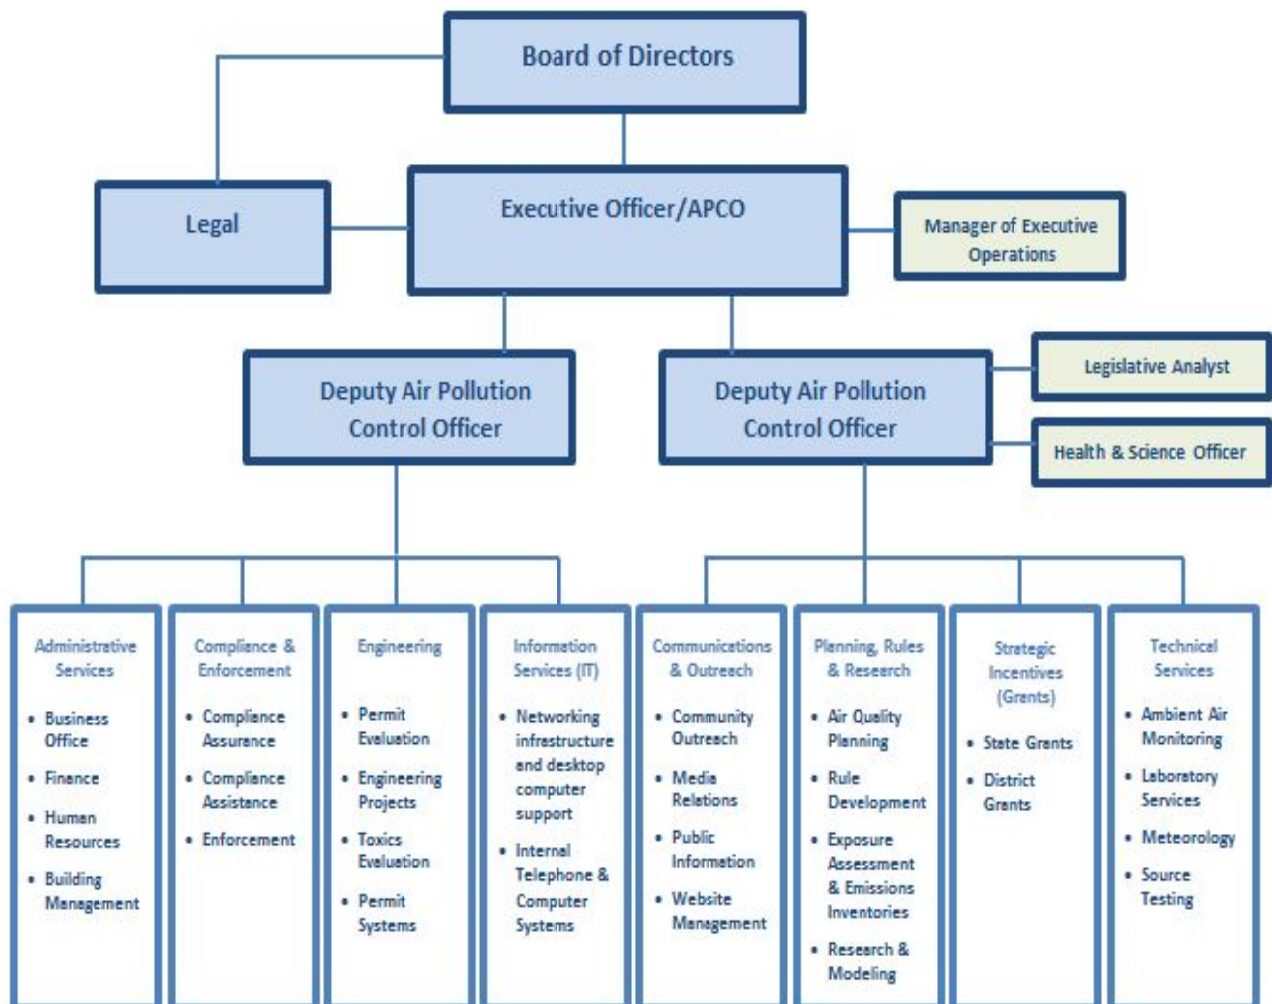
Board of Directors

Legal

Executive Officer/APCO

Manager of Executive Operations

Deputy Air Pollution Control Officer

Deputy Air Pollution Control Officer

Legislative Analyst

Health & Science Officer

Administrative Services
• Business Office
• Finance
• Human Resources
• Building Management

Compliance & Enforcement
• Compliance Assurance
• Compliance Assistance
• Enforcement

Engineering
• Permit Evaluation
• Engineering Projects
• Toxics Evaluation
• Permit Systems

Information Services (IT)
• Networking infrastructure and desktop computer support
• Internal Telephone & Computer Systems

Communications & Outreach
• Community Outreach
• Media Relations
• Public Information
• Website Management

Planning, Rules & Research
• Air Quality Planning
• Rule Development
• Exposure Assessment & Emissions Inventories
• Research & Modeling

Strategic Incentives (Grants)
• State Grants
• District Grants

Technical Services
• Ambient Air Monitoring
• Laboratory Services
• Meteorology
• Source Testing